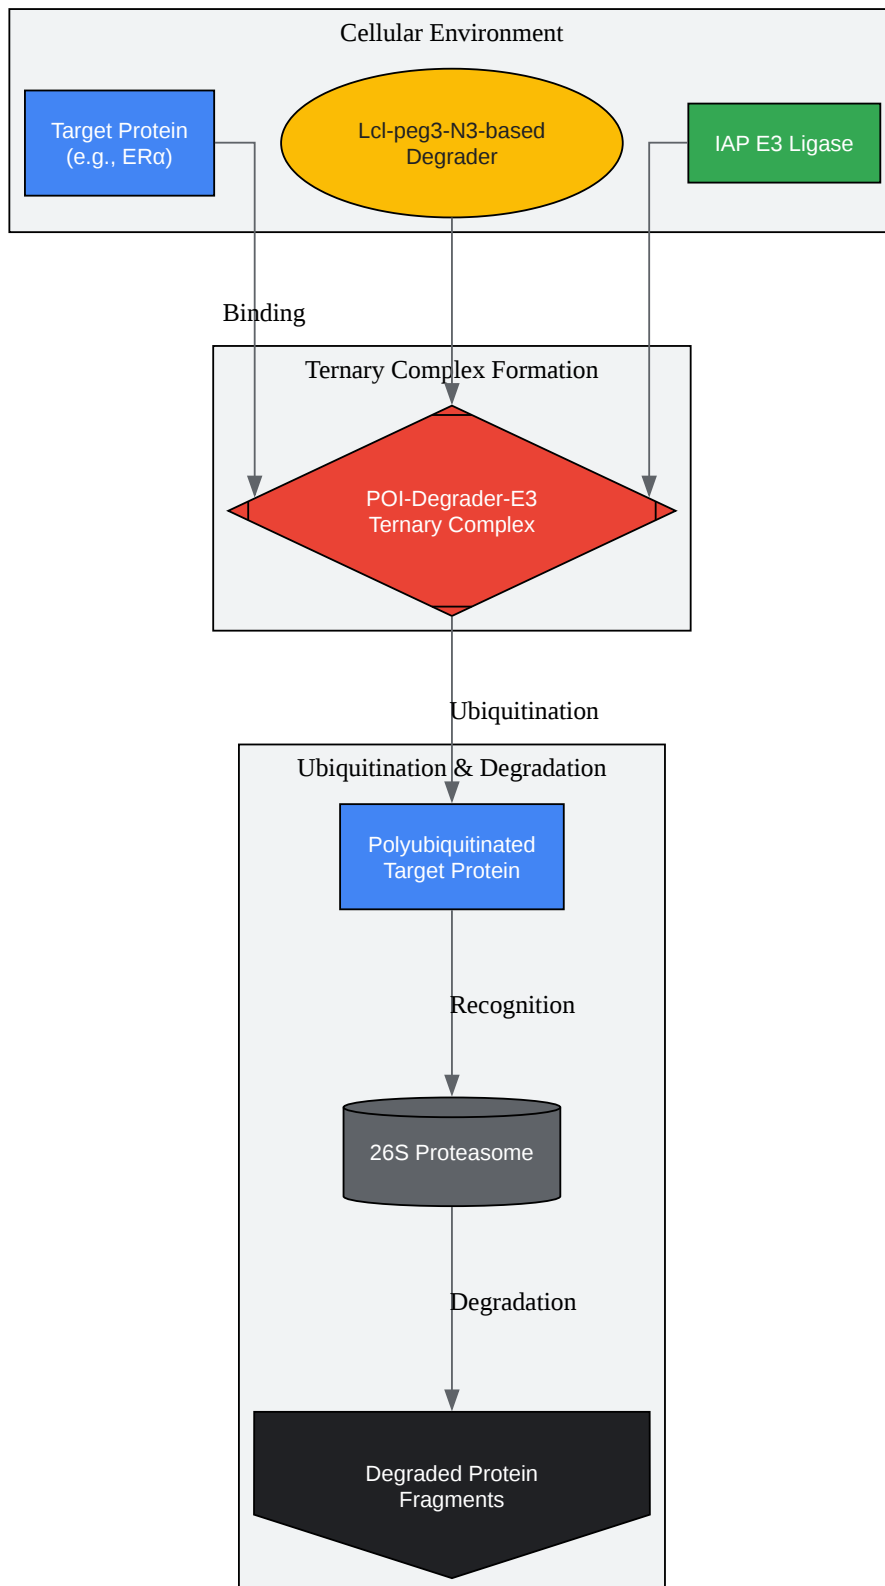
Cellular Environment

Target Protein (e.g., ERα)

Lcl-peg3-N3-based Degrader

IAP E3 Ligase

Binding

Ternary Complex Formation

POI-Degrader-E3 Ternary Complex

Ubiquitination

Ubiquitination & Degradation

Polyubiquitinated Target Protein

Recognition

26S Proteasome

Degradation

Degraded Protein Fragments